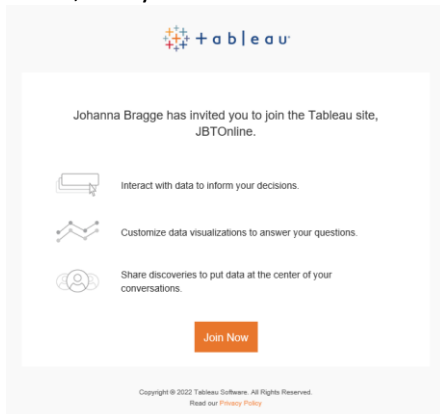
+ a b | e a u

Johanna Bragge has invited you to join the Tableau site, JBTOnline.

Interact with data to inform your decisions.

Customize data visualizations to answer your questions.

Share discoveries to put data at the center of your conversations.

Join Now

Copyright © 2022 Tableau Software. All Rights Reserved.
Read our Privacy Policy